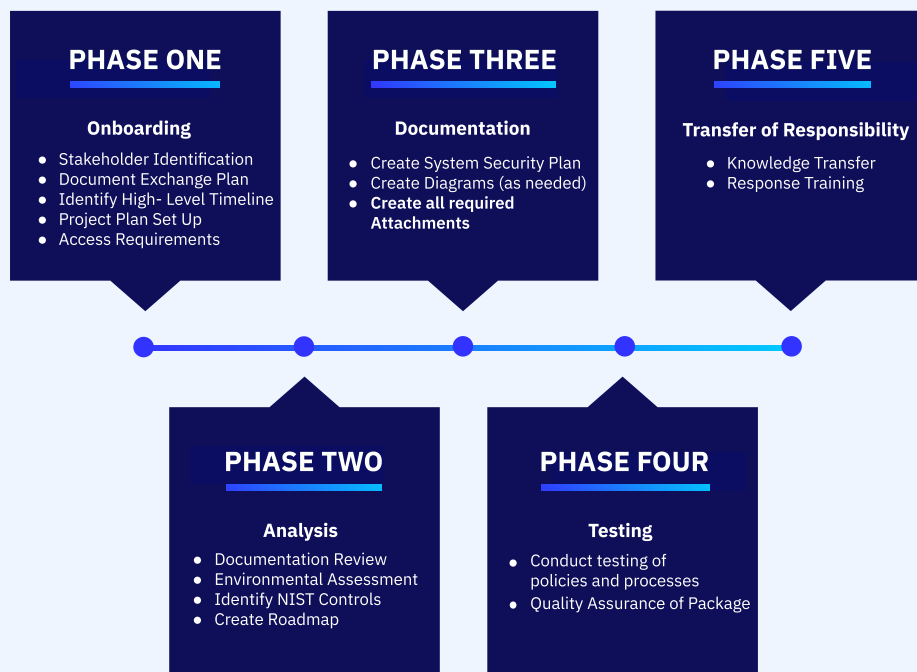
PHASE ONE

Onboarding

- Stakeholder Identification
- Document Exchange Plan
- Identify High- Level Timeline
- Project Plan Set Up
- Access Requirements

PHASE THREE

Documentation

- Create System Security Plan
- Create Diagrams (as needed)
- Create all required Attachments

PHASE FIVE

Transfer of Responsibility

- Knowledge Transfer
- Response Training

PHASE TWO

Analysis

- Documentation Review
- Environmental Assessment
- Identify NIST Controls
- Create Roadmap

PHASE FOUR

Testing

- Conduct testing of policies and processes
- Quality Assurance of Package